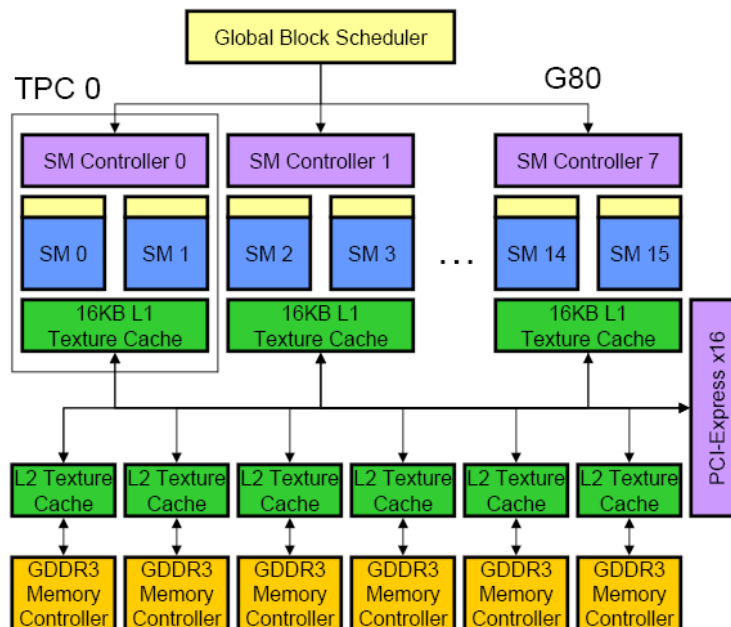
Global Block Scheduler

TPC 0

G80

SM Controller 0

SM Controller 1

SM Controller 7

SM 0

SM 1

SM 2

SM 3

...

SM 14

SM 15

16KB L1 Texture Cache

16KB L1 Texture Cache

16KB L1 Texture Cache

PCI-Express x16

L2 Texture Cache

L2 Texture Cache

L2 Texture Cache

L2 Texture Cache

L2 Texture Cache

L2 Texture Cache

GDDR3 Memory Controller

GDDR3 Memory Controller

GDDR3 Memory Controller

GDDR3 Memory Controller

GDDR3 Memory Controller

GDDR3 Memory Controller